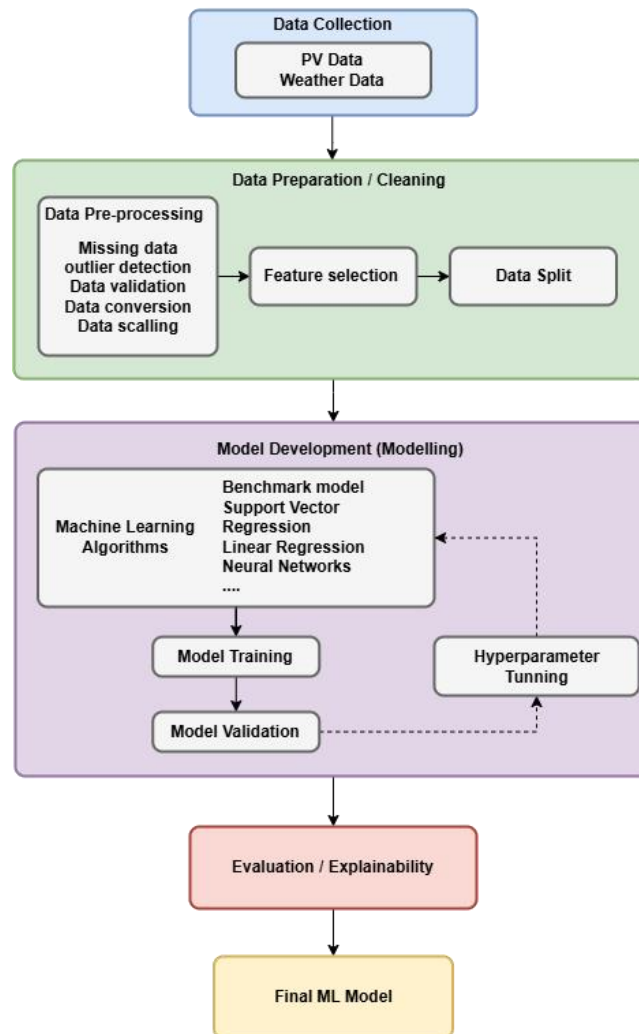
Data Collection

PV Data
Weather Data

Data Preparation / Cleaning

Data Pre-processing

Missing data
outlier detection
Data validation
Data conversion
Data scalling

Feature selection

Data Split

Model Development (Modelling)

Machine Learning Algorithms

Benchmark model
Support Vector Regression
Linear Regression
Neural Networks
....

Model Training

Model Validation

Hyperparameter Tunning

Evaluation / Explainability

Final ML Model